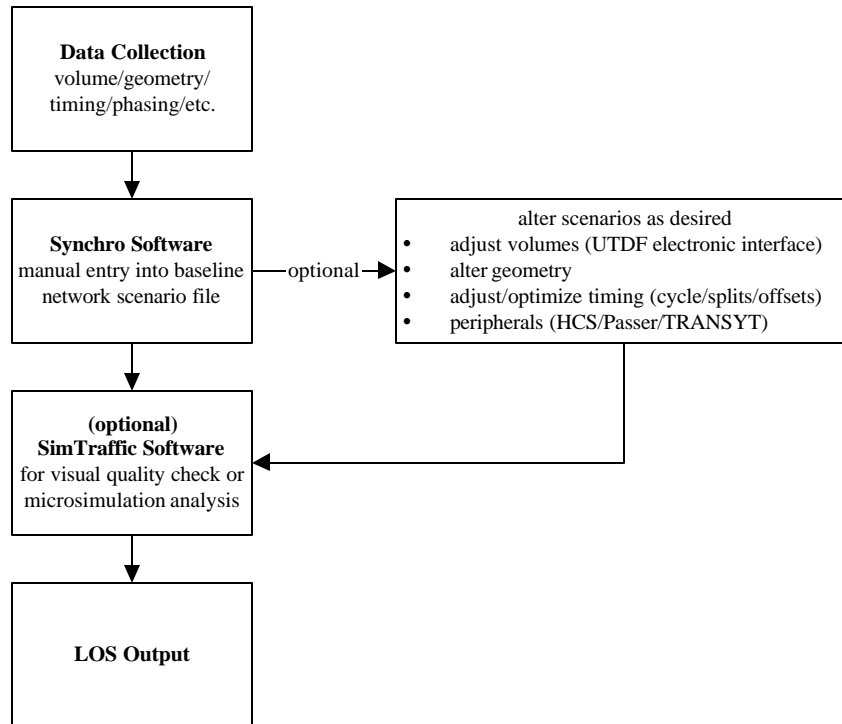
**Data Collection**
volume/geometry/timing/phasing/etc.

**Synchro Software**
manual entry into baseline network scenario file

optional

alter scenarios as desired
- adjust volumes (UTDF electronic interface)
- alter geometry
- adjust/optimize timing (cycle/splits/offsets)
- peripherals (HCS/Passer/TRANSYT)

**(optional)**
**SimTraffic Software**
for visual quality check or microsimulation analysis

**LOS Output**